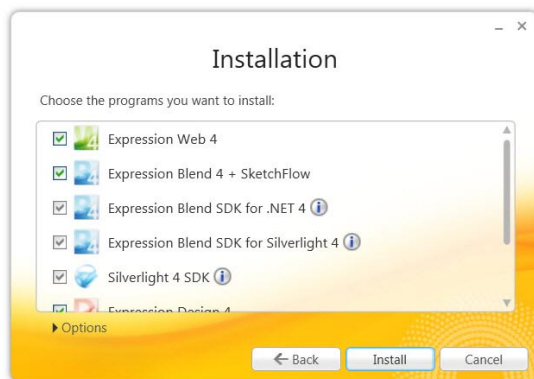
– ×

Installation

Choose the programs you want to install:

Expression Web 4

Expression Blend 4 + SketchFlow

Expression Blend SDK for .NET 4

Expression Blend SDK for Silverlight 4

Silverlight 4 SDK

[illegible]

Options

Back Install Cancel